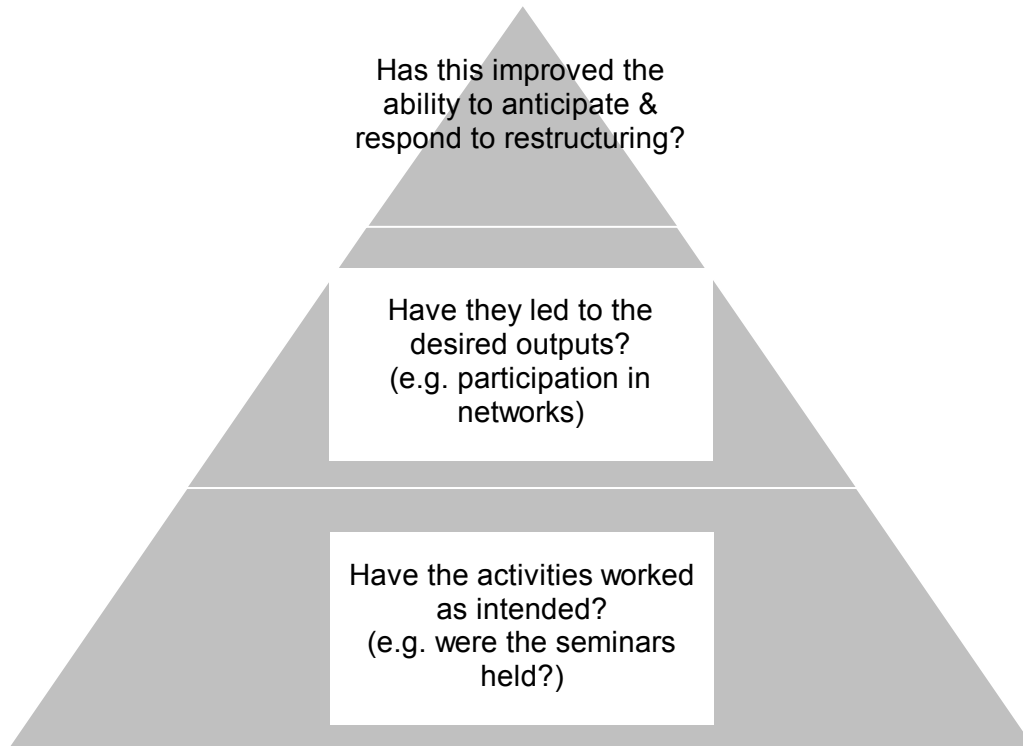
Has this improved the ability to anticipate & respond to restructuring?

Have they led to the desired outputs? (e.g. participation in networks)

Have the activities worked as intended? (e.g. were the seminars held?)